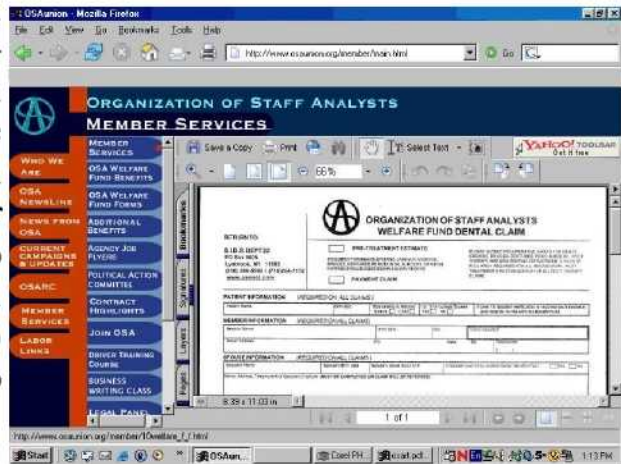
OSAunion - Mozilla Firefox
File Edit View Go Bookmarks Tools Help
http://www.osaunion.org/member/main.html
Go

ORGANIZATION OF STAFF ANALYSTS
MEMBER SERVICES

WHO WE ARE
OSA NEWSLINE
NEWS FROM OSA
CURRENT CAMPAIGNS & UPDATES
OSARC
MEMBER SERVICES
LABOR LINKS

MEMBER SERVICES
OSA WELFARE FUND BENEFITS
OSA WELFARE FUND FORMS
ADDITIONAL BENEFITS
AGENCY JOB FLYERS
POLITICAL ACTION COMMITTEE
CONTRACT HIGHLIGHTS
JOIN OSA
DRIVER TRAINING COURSE
BUSINESS WRITING CLASS
LEGAL PANEL

Save a Copy Print Select Text
YAHOO! TOOLBAR Get it free
66%
Bookmarks Signatures Layers Pages

ORGANIZATION OF STAFF ANALYSTS
WELFARE FUND DENTAL CLAIM

PRE-TREATMENT ESTIMATE
PAYMENT CLAIM
PATIENT INFORMATION (REQUIRED ON ALL CLAIMS)
MEMBER INFORMATION (REQUIRED ON ALL CLAIMS)
SPOUSE INFORMATION (REQUIRED ON ALL CLAIMS)

8.39 x 11.02 in
1 of 1

http://www.osaunion.org/member/10welfare_f_f.html
Start OSAunion... Corel PH... osaf.pdf... 1:13 PM